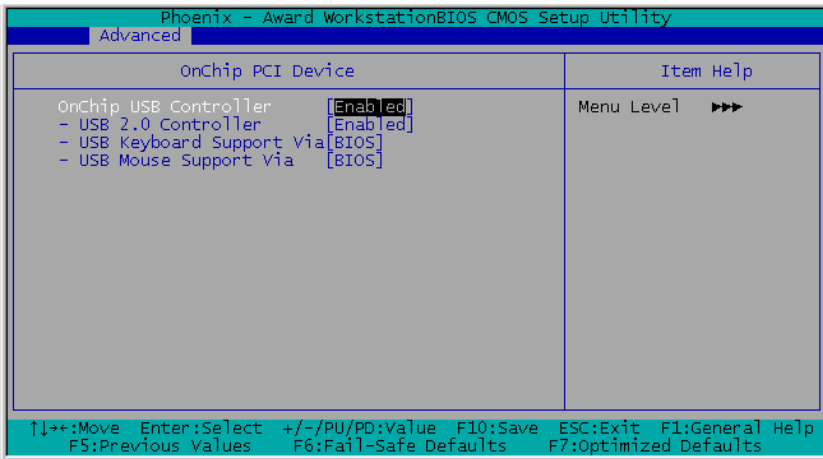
Phoenix - Award WorkstationBIOS CMOS Setup Utility
Advanced

OnChip PCI Device

Item Help

OnChip USB Controller [Enabled]
- USB 2.0 Controller [Enabled]
- USB Keyboard Support Via[BIOS]
- USB Mouse Support Via [BIOS]

Menu Level ►►►

↑↓→←:Move Enter:Select +/-/PU/PD:Value F10:Save ESC:Exit F1:General Help
F5:Previous Values F6:Fail-Safe Defaults F7:Optimized Defaults